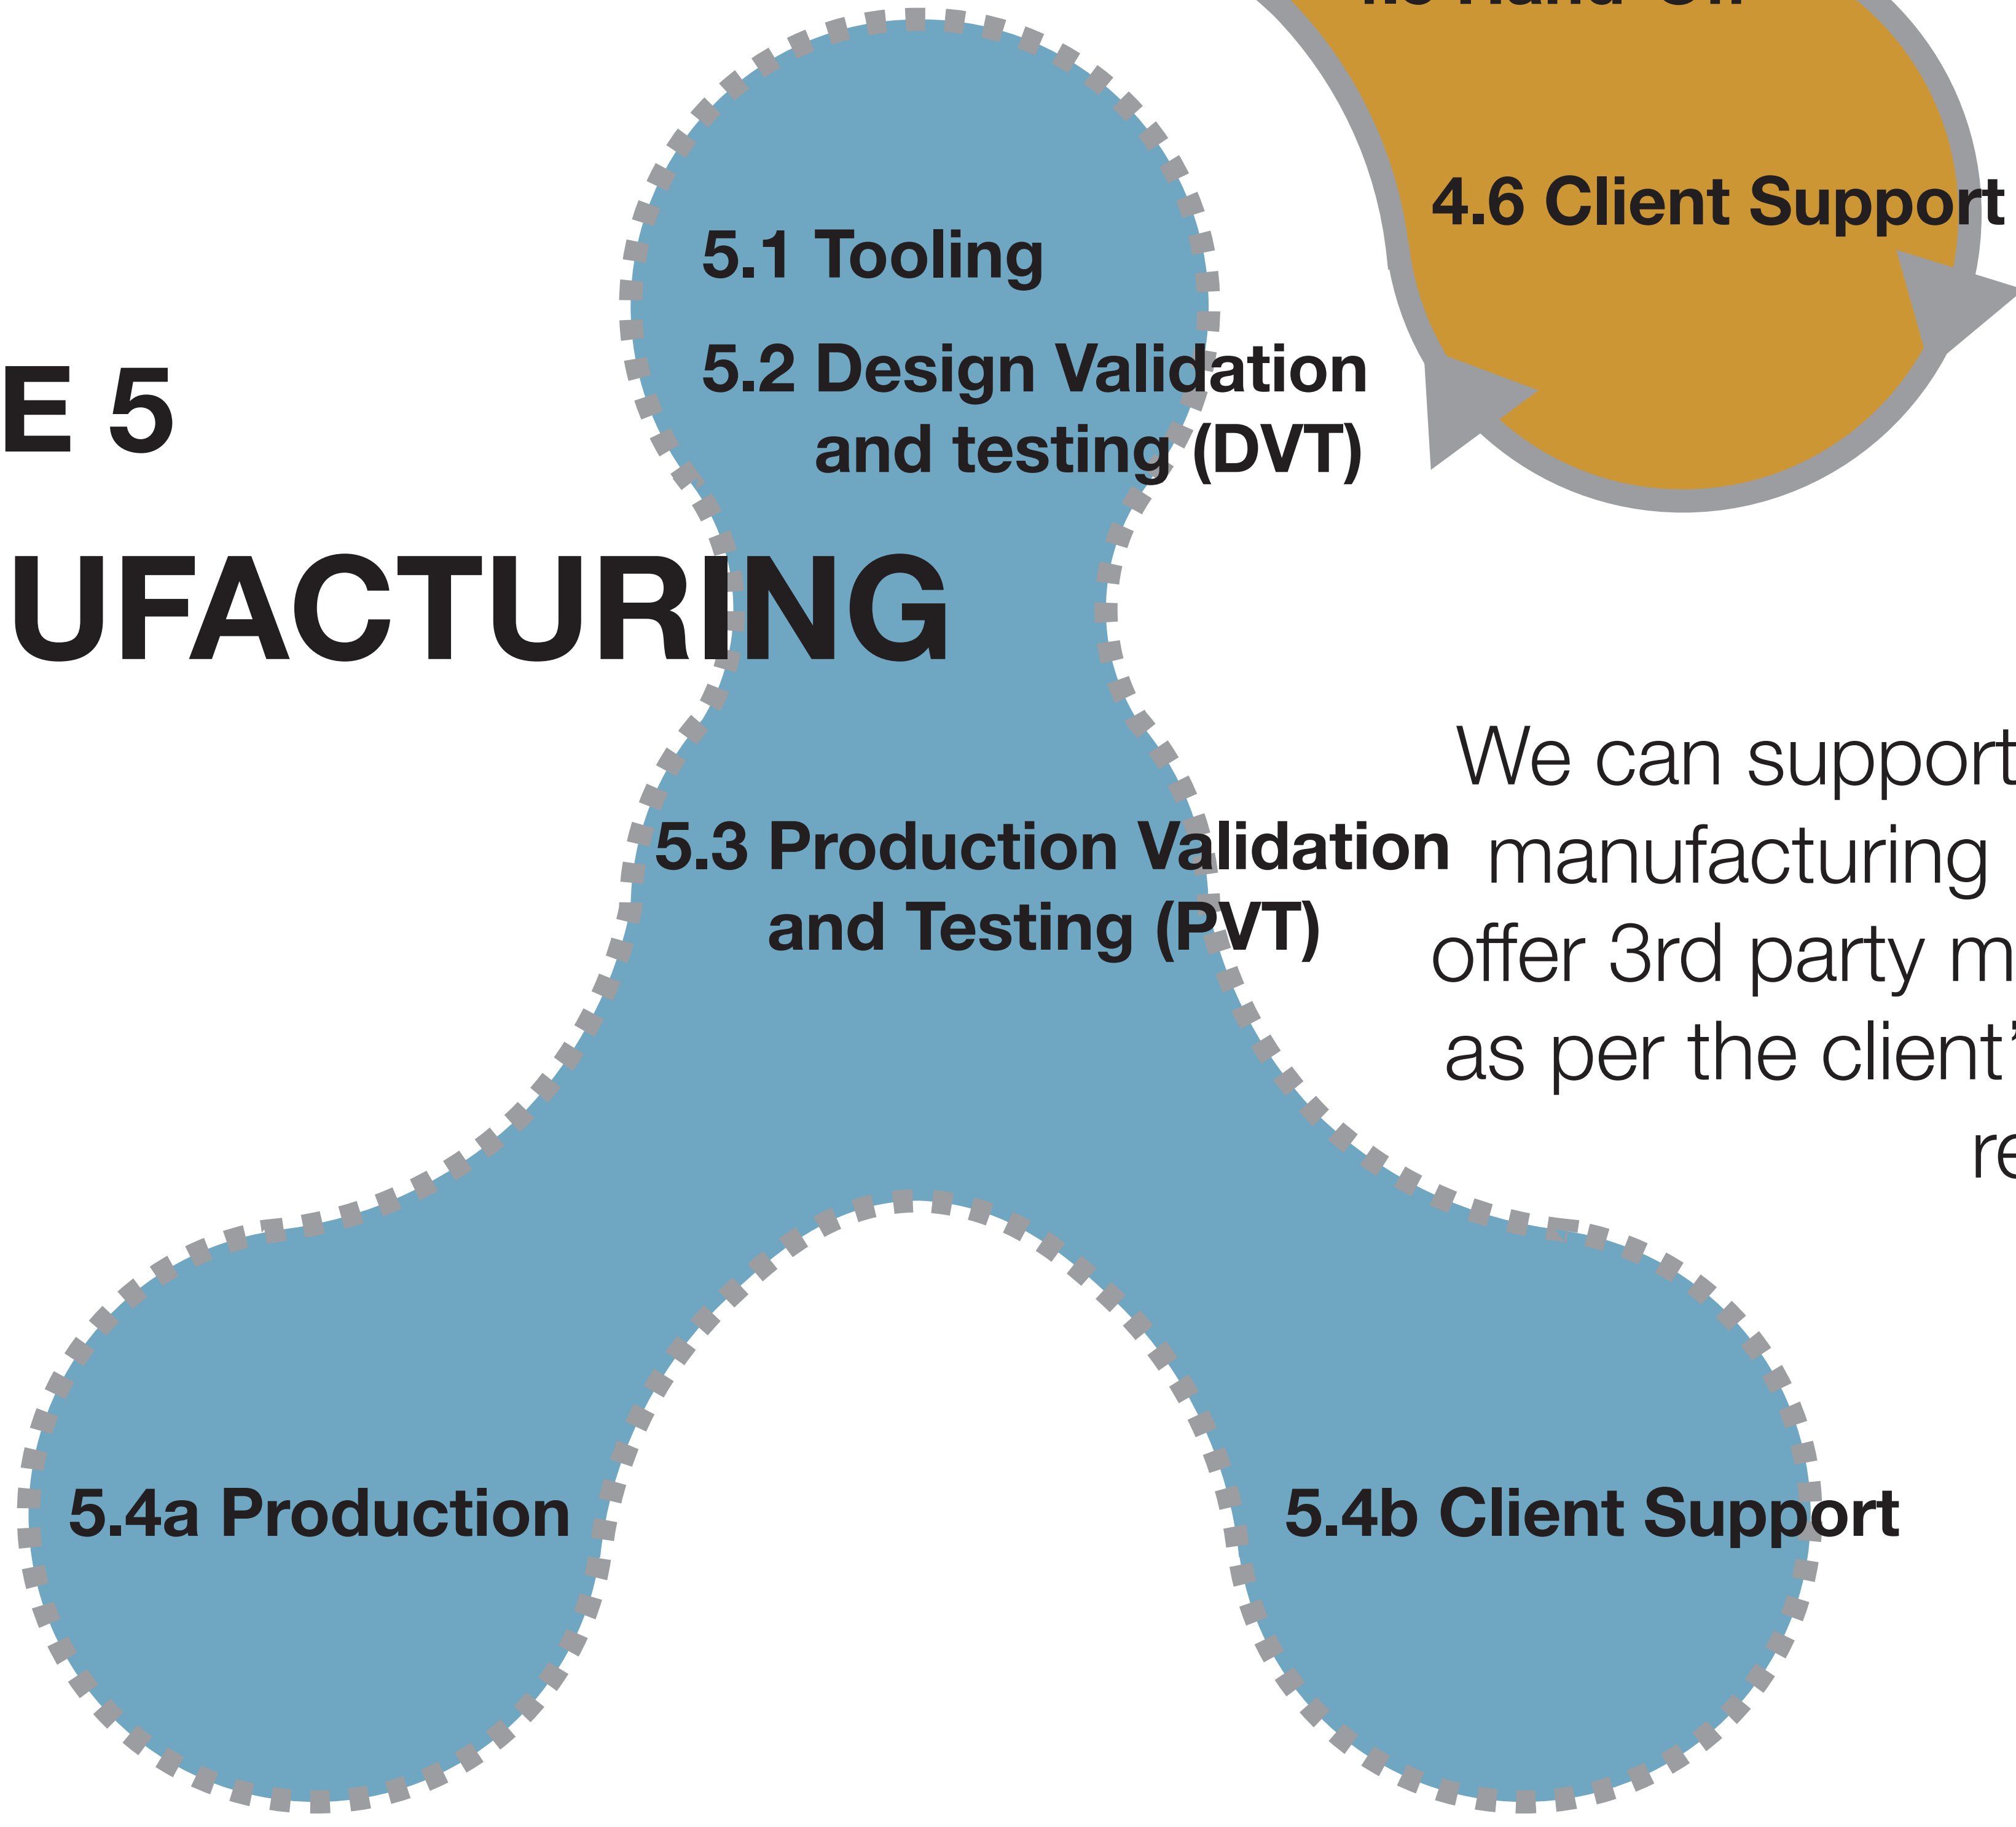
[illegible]

4.6 Client Support

E 5

UFACTURING

5.1 Tooling

5.2 Design Validation and testing (DVT)

5.3 Production Validation and Testing (PVT)

5.4a Production

5.4b Client Support

We can support manufacturing offer 3rd party m as per the client' re